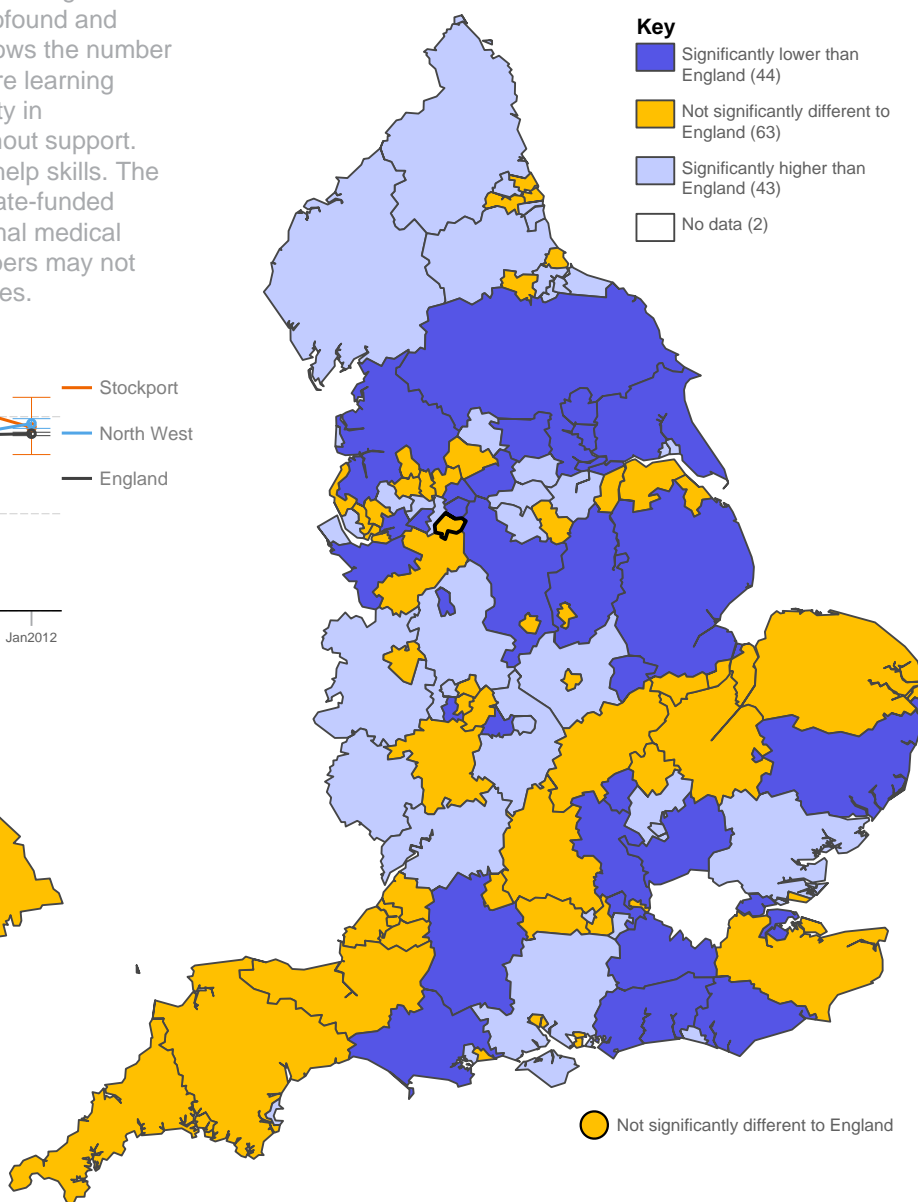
ofound and
ows the number
re learning
ty in
hout support.
help skills. The
ate-funded
nal medical
bers may not
es.

Stockport
North West
England

Jan2012

Key
Significantly lower than England (44)
Not significantly different to England (63)
Significantly higher than England (43)
No data (2)

Not significantly different to England